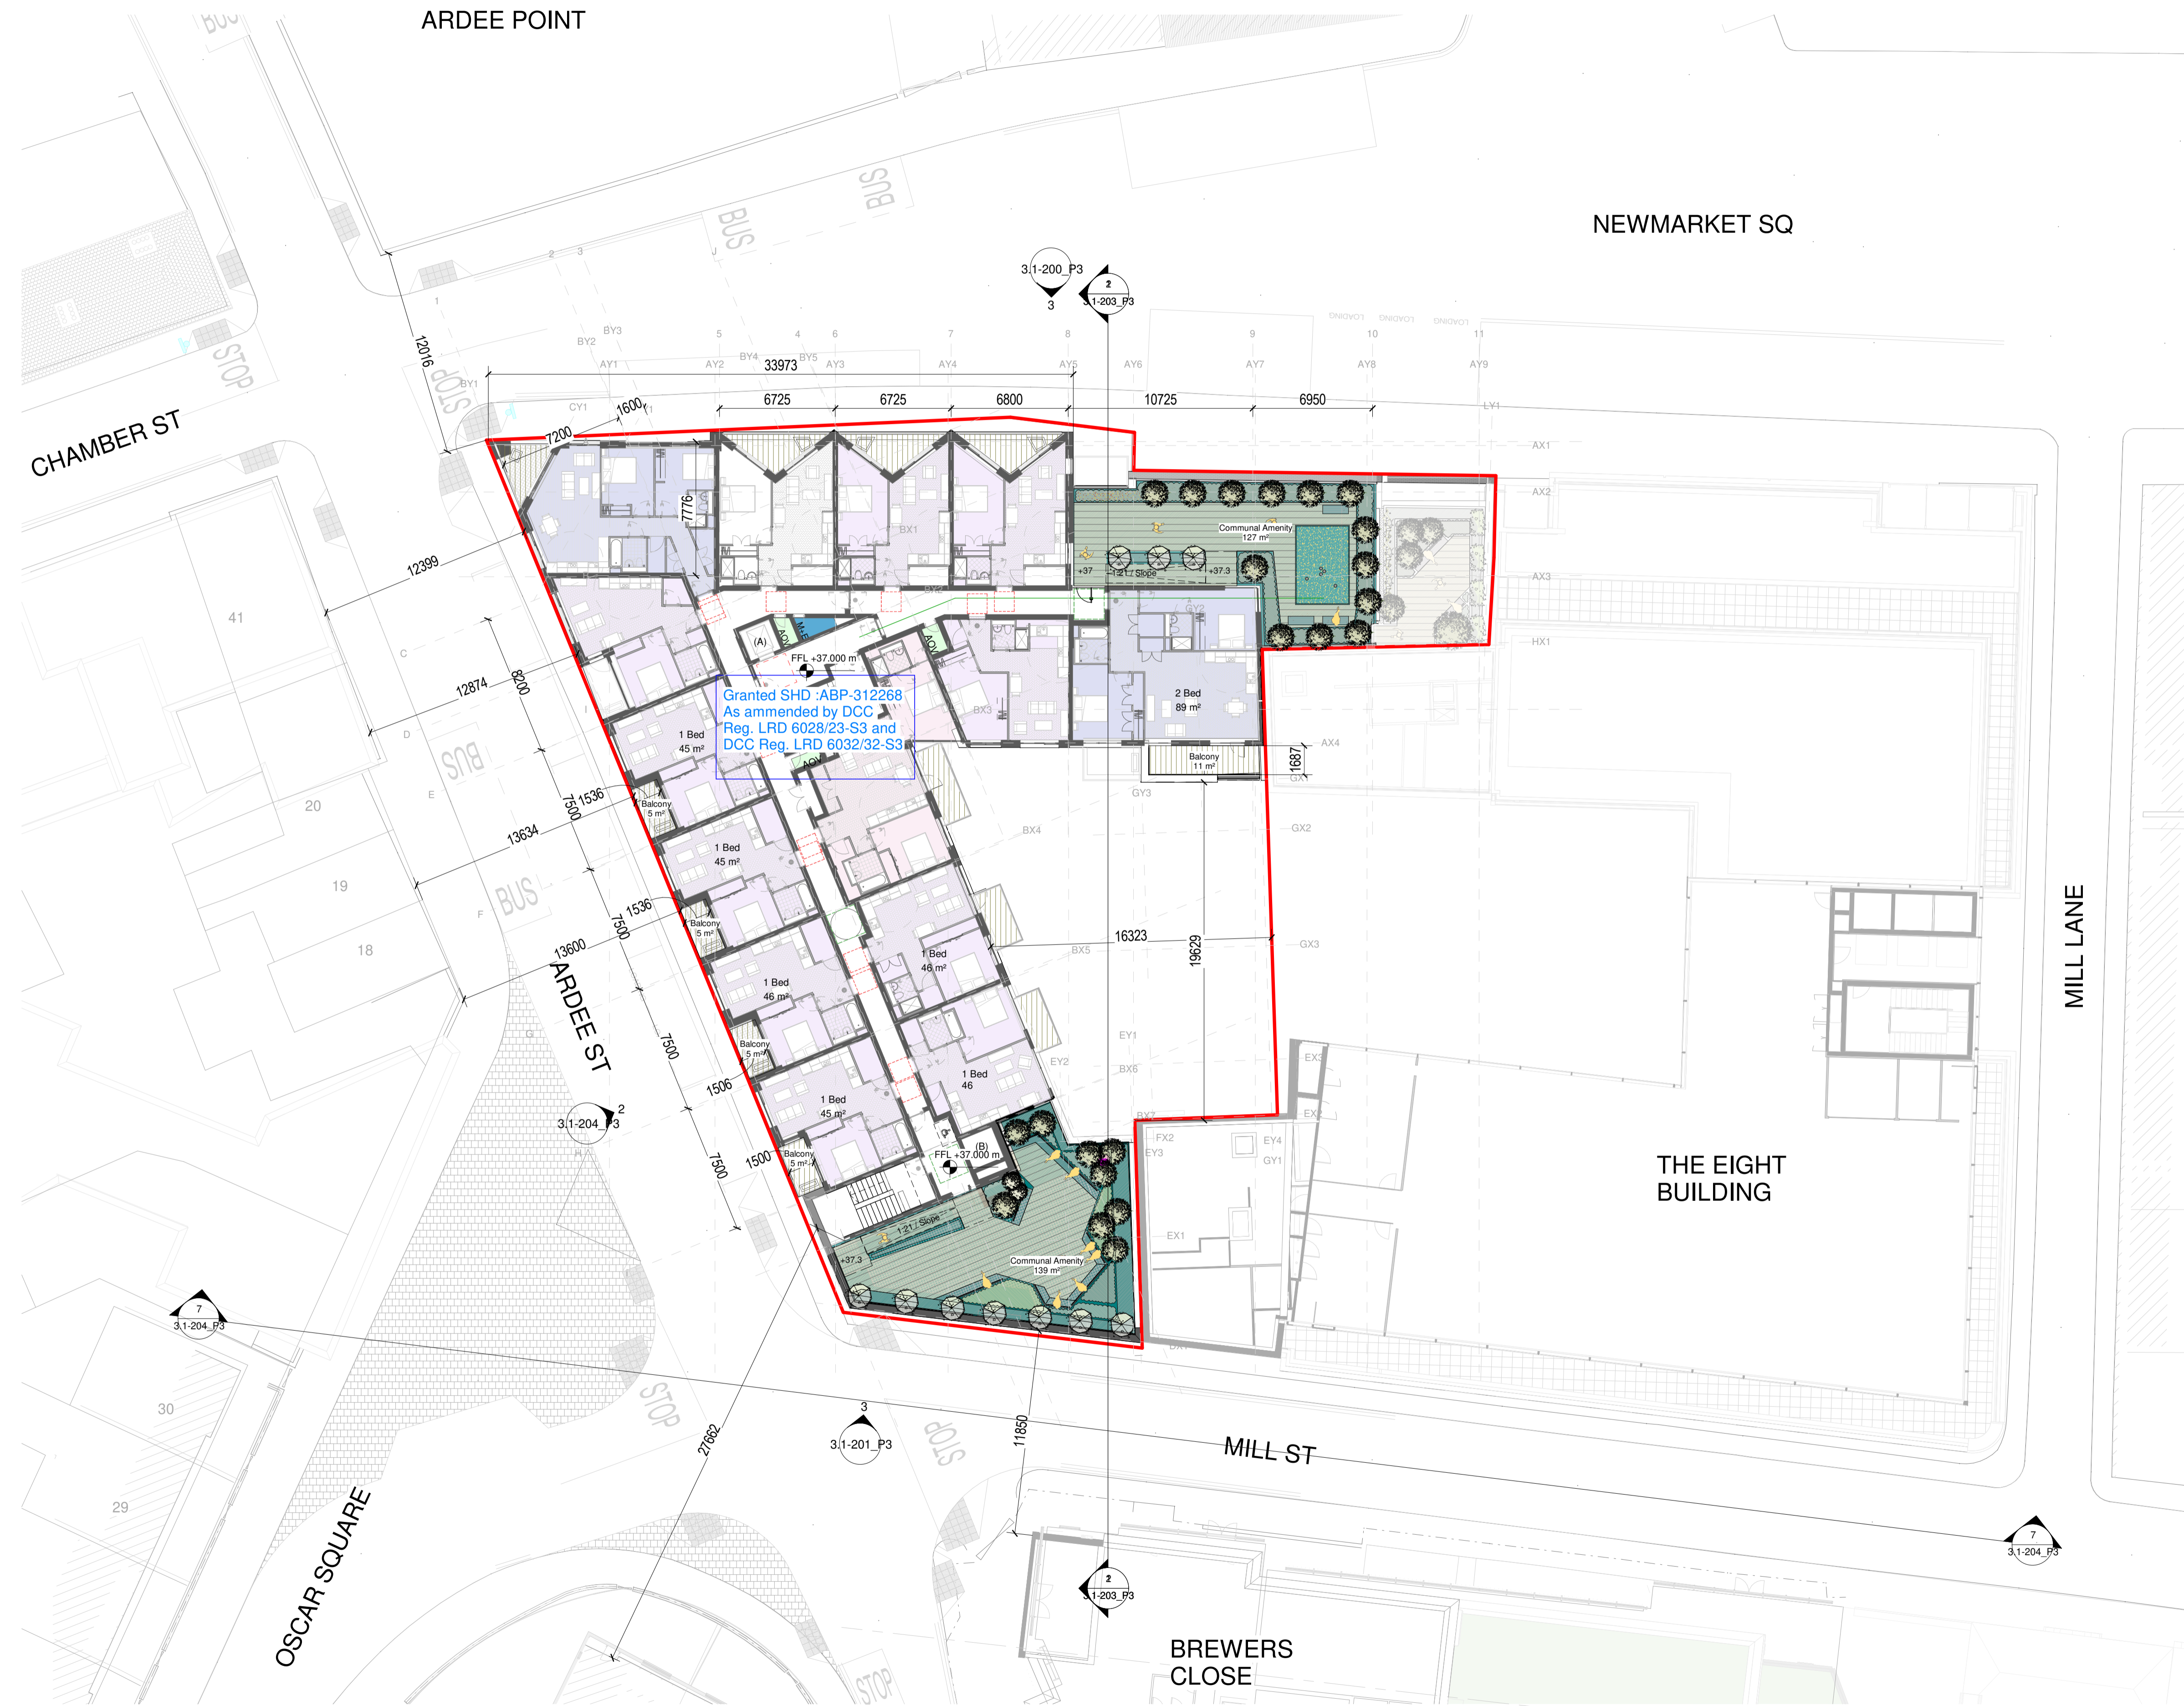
ARDEE POINT

NEWMARKET SQ

CHAMBER ST

ARDEE ST

MILL LANE

THE EIGHT BUILDING

MILL ST

OSCAR SQUARE

BREWERS CLOSE

BUS

BUS

BUS

BUS

BUS

STOP

STOP

STOP

STOP

STOP

3.1-200_P3
3

2
3.1-203_P3

2
3.1-203_P3

2
3.1-204_P3
3

7
3.1-204_P3

7
3.1-204_P3

3
3.1-201_P3

33973

6725

6725

6800

10725

6950

1600

7200

12016

7776

12399

12874

8200

1536

7500

13634

1536

7500

13600

7500

1506

7500

1500

16323

19629

1687

27662

11850

Granted SHD :ABP-312268
As ammended by DCC
Reg. LRD 6028/23-S3 and
DCC Reg. LRD 6032/32-S3

FFL +37.000 m

FFL +37.000 m

(A)

(B)

AOV

AOV

AOV

Communal Amenity
127 m²

Communal Amenity
139 m²

1:21 Slope

1:21 Slope

+37

+37.3

+37.3

2 Bed
89 m²

Balcony
11 m²

1 Bed
45 m²

Balcony
5 m²

1 Bed
45 m²

Balcony
5 m²

1 Bed
46 m²

Balcony
5 m²

1 Bed
45 m²

Balcony
5 m²

1 Bed
46 m²

1 Bed
46

41

20

19

18

30

29

BY1

BY2

BY3

BY4

BY5

AY1

AY2

AY3

AY4

AY5

AY6

AY7

AY8

AY9

CY1

LY1

AX1

AX2

AX3

AX4

HX1

GX2

GX3

GY3

BX1

BX3

BX4

BX5

BX6

BX7

EY1

EY2

EY3

EY4

EX1

FX2

GY1

1

2

3

4

5

6

7

8

9

10

11

C

D

E

F

G

H